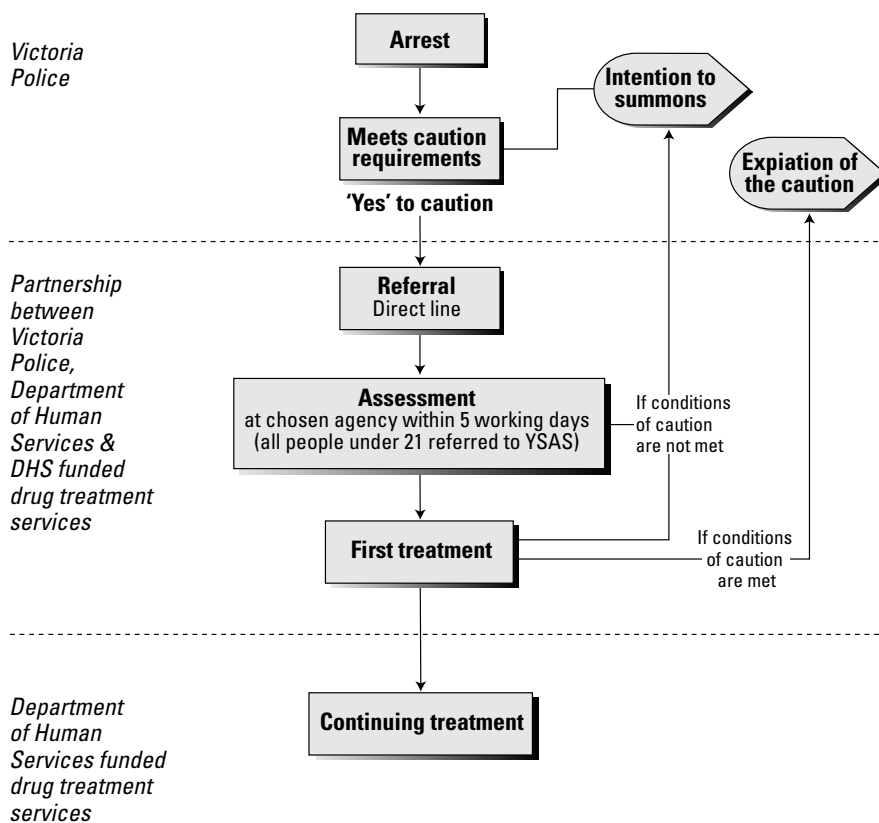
Victoria Police

Arrest

Meets caution requirements

Intention to summons

Expiation of the caution

'Yes' to caution

Partnership between Victoria Police, Department of Human Services & DHS funded drug treatment services

Referral
Direct line

Assessment
at chosen agency within 5 working days
(all people under 21 referred to YSAS)

If conditions of caution are not met

First treatment

If conditions of caution are met

Department of Human Services funded drug treatment services

Continuing treatment